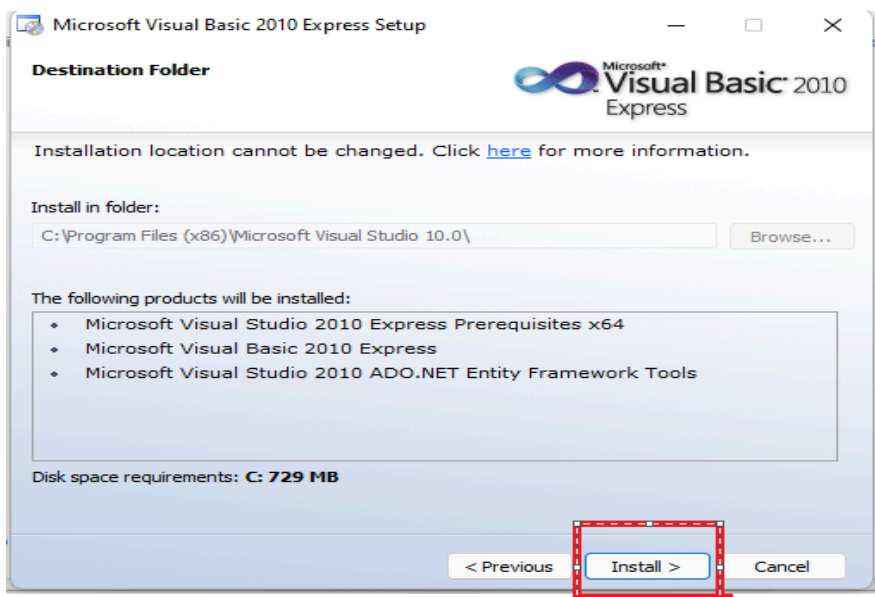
Microsoft Visual Basic 2010 Express Setup

Destination Folder

Microsoft® Visual Basic® 2010 Express

Installation location cannot be changed. Click here for more information.

Install in folder:

C:\Program Files (x86)\Microsoft Visual Studio 10.0\

Browse...

The following products will be installed:

- Microsoft Visual Studio 2010 Express Prerequisites x64
- Microsoft Visual Basic 2010 Express
- Microsoft Visual Studio 2010 ADO.NET Entity Framework Tools

Disk space requirements: C: 729 MB

< Previous

Install >

Cancel